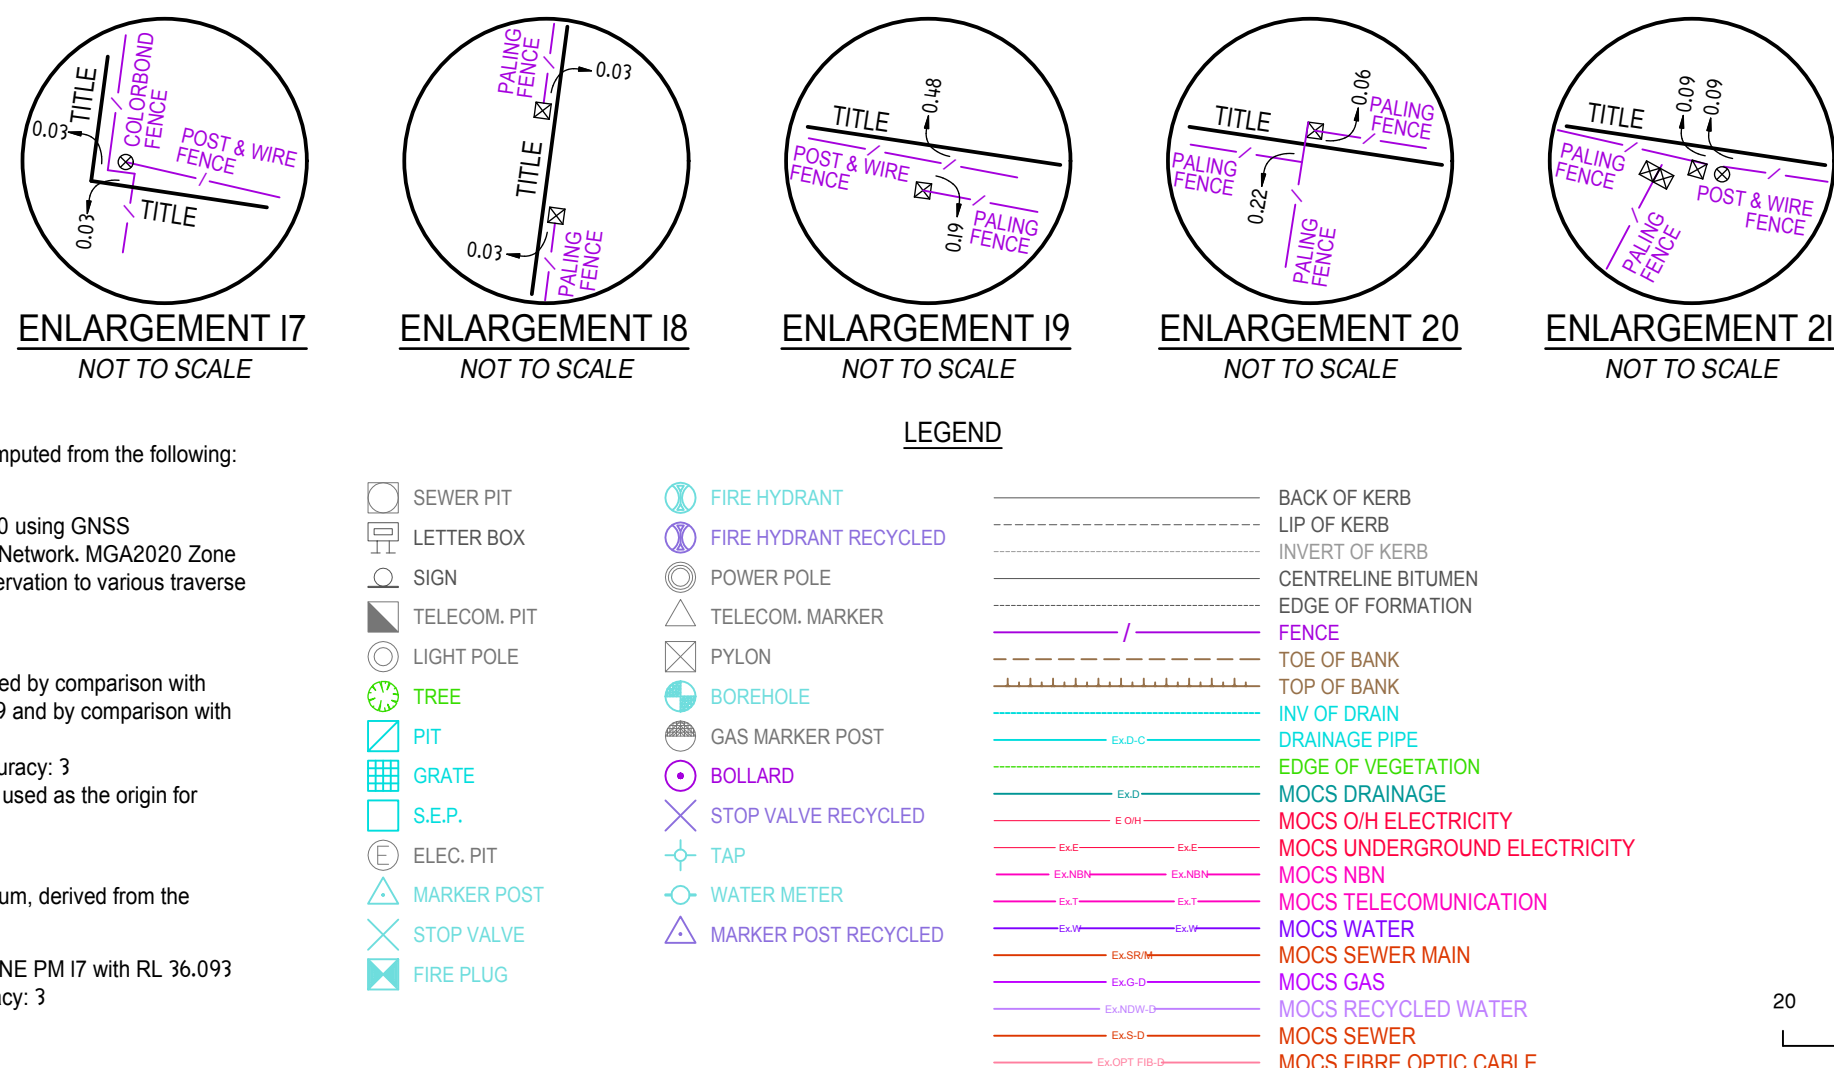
TITLE
COLORBOND FENCE
0.03
POST & WIRE FENCE
0.03
TITLE

ENLARGEMENT 17
NOT TO SCALE

PALING FENCE
0.03
TITLE
0.03
PALING FENCE

ENLARGEMENT 18
NOT TO SCALE

TITLE
0.48
POST & WIRE FENCE
0.19
PALING FENCE

ENLARGEMENT 19
NOT TO SCALE

TITLE
0.06
PALING FENCE
PALING FENCE
0.22
PALING FENCE

ENLARGEMENT 20
NOT TO SCALE

TITLE
0.09
0.09
PALING FENCE
POST & WIRE FENCE
PALING FENCE

ENLARGEMENT 21
NOT TO SCALE

LEGEND

mputed from the following:

0 using GNSS
Network. MGA2020 Zone
ervation to various traverse

ed by comparison with
9 and by comparison with

uracy: 3
used as the origin for

um, derived from the

NE PM 17 with RL 36.093
cy: 3

SEWER PIT
LETTER BOX
SIGN
TELECOM. PIT
LIGHT POLE
TREE
PIT
GRATE
S.E.P.
ELEC. PIT
MARKER POST
STOP VALVE
FIRE PLUG

FIRE HYDRANT
FIRE HYDRANT RECYCLED
POWER POLE
TELECOM. MARKER
PYLON
BOREHOLE
GAS MARKER POST
BOLLARD
STOP VALVE RECYCLED
TAP
WATER METER
MARKER POST RECYCLED

BACK OF KERB
LIP OF KERB
INVERT OF KERB
CENTRELINE BITUMEN
EDGE OF FORMATION
FENCE
TOE OF BANK
TOP OF BANK
INV OF DRAIN
Ex.D-C
DRAINAGE PIPE
EDGE OF VEGETATION
Ex.D
MOCS DRAINAGE
E O/H
MOCS O/H ELECTRICITY
Ex.E Ex.E
MOCS UNDERGROUND ELECTRICITY
Ex.NBN Ex.NBN
MOCS NBN
Ex.T Ex.T
MOCS TELECOMUNICATION
Ex.W Ex.W
MOCS WATER
Ex.SR/M
MOCS SEWER MAIN
Ex.G-D
MOCS GAS
Ex.NDW-D
MOCS RECYCLED WATER
Ex.S-D
MOCS SEWER
Ex.OPT FIB-D
MOCS FIBRE OPTIC CABLE

20